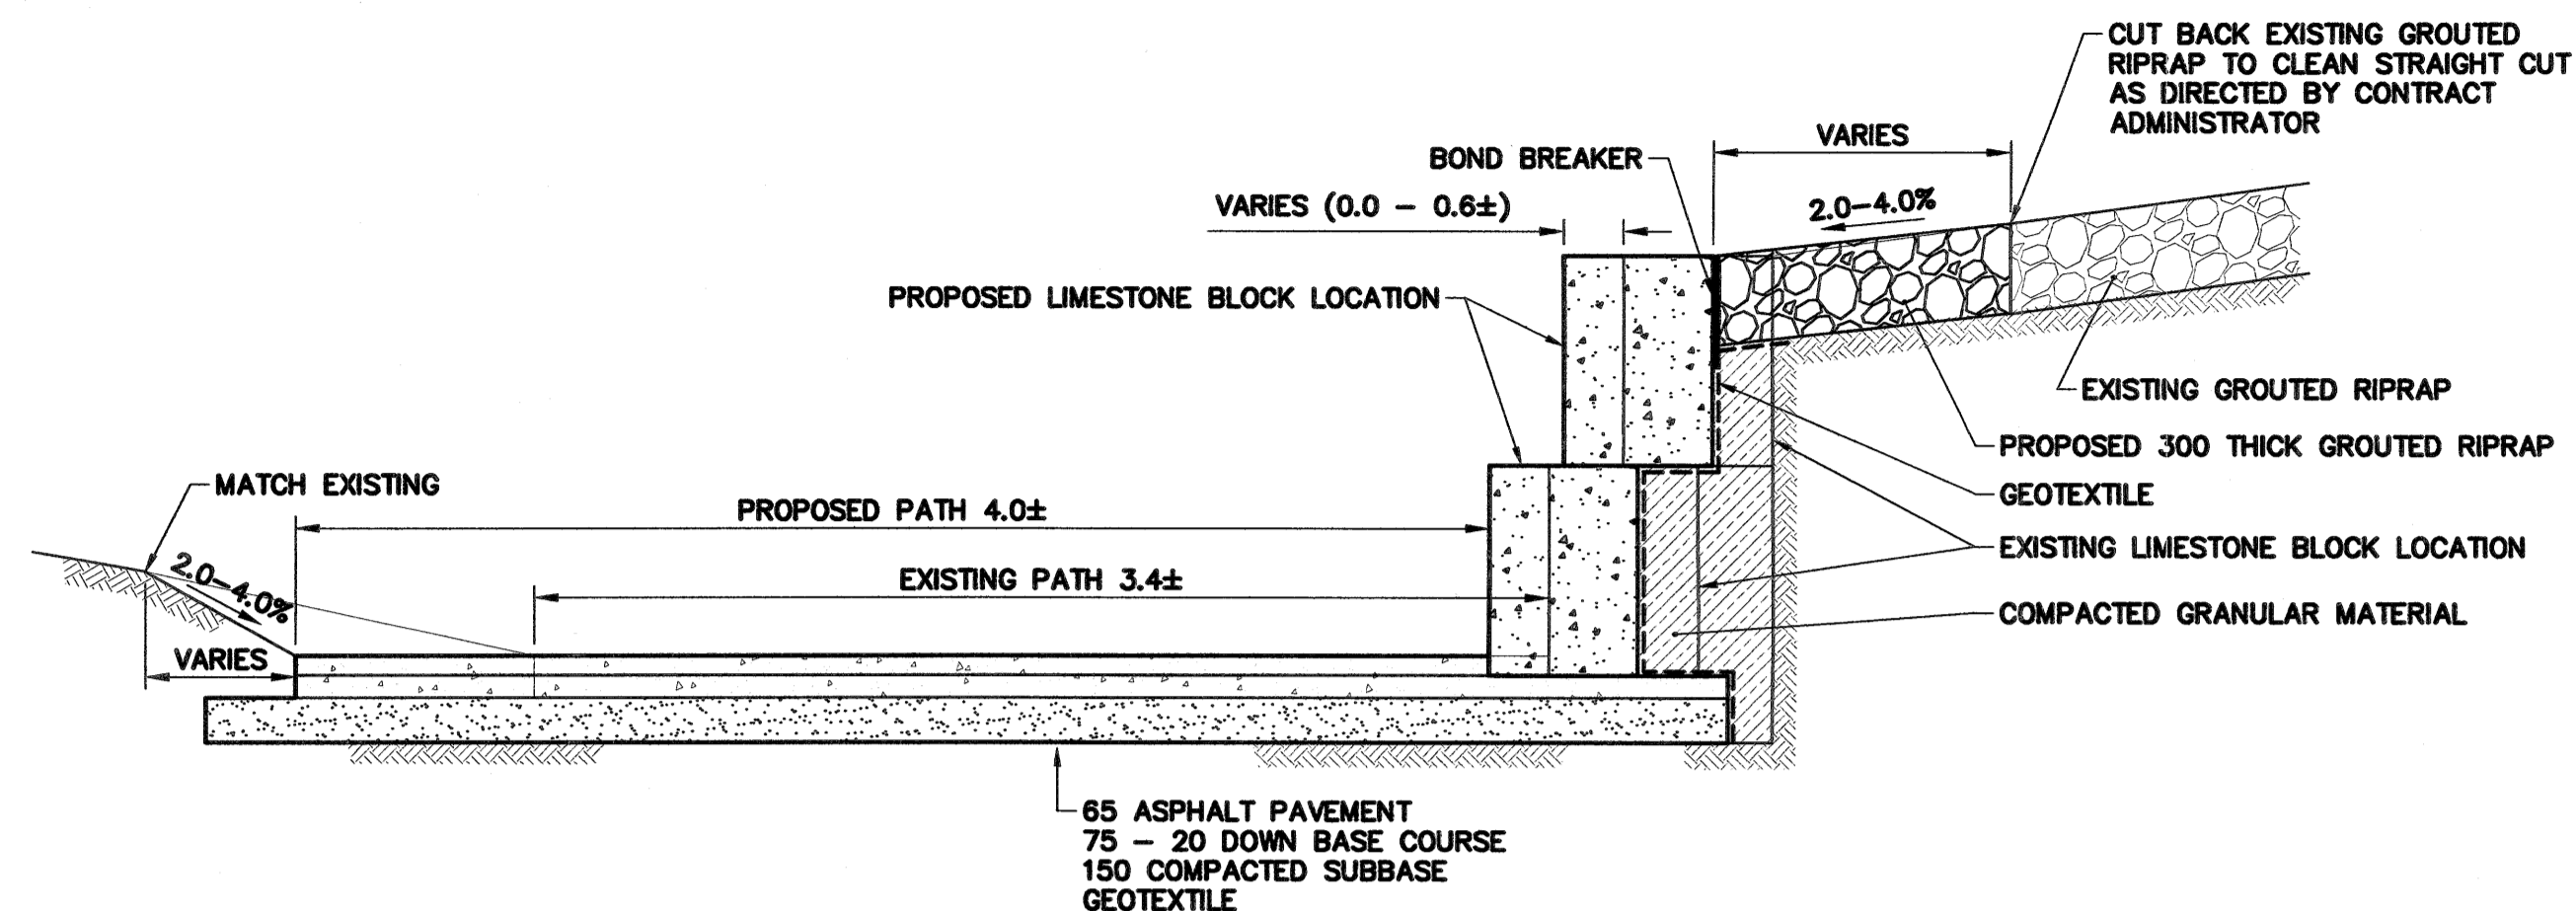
CUT BACK EXISTING GROUTED RIPRAP TO CLEAN STRAIGHT CUT AS DIRECTED BY CONTRACT ADMINISTRATOR

VARIES

BOND BREAKER

VARIES (0.0 – 0.6±)

2.0–4.0%

PROPOSED LIMESTONE BLOCK LOCATION

EXISTING GROUTED RIPRAP

PROPOSED 300 THICK GROUTED RIPRAP

MATCH EXISTING

GEOTEXTILE

PROPOSED PATH 4.0±

EXISTING LIMESTONE BLOCK LOCATION

2.0–4.0%

EXISTING PATH 3.4±

COMPACTED GRANULAR MATERIAL

VARIES

65 ASPHALT PAVEMENT
75 – 20 DOWN BASE COURSE
150 COMPACTED SUBBASE
GEOTEXTILE